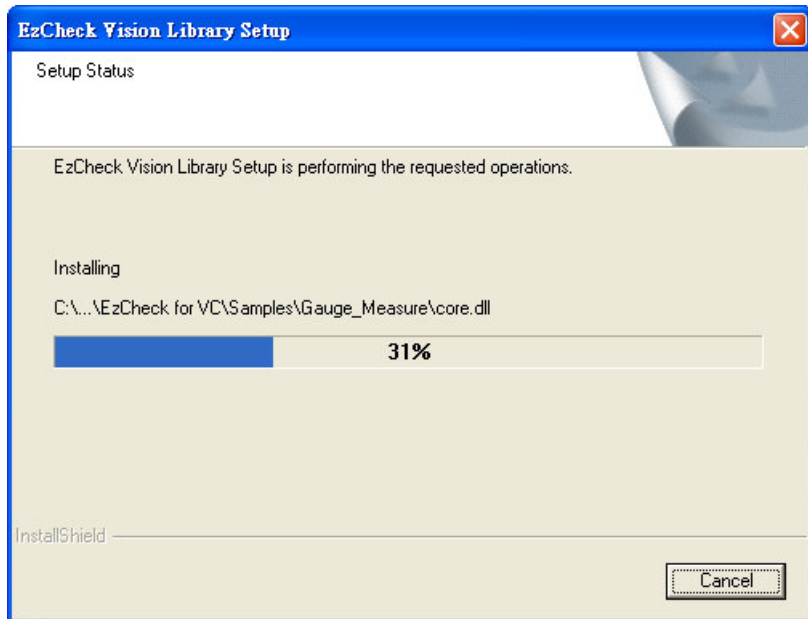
EzCheck Vision Library Setup

Setup Status

EzCheck Vision Library Setup is performing the requested operations.

Installing

C:\...\EzCheck for VC\Samples\Gauge_Measure\core.dll

31%

InstallShield

Cancel